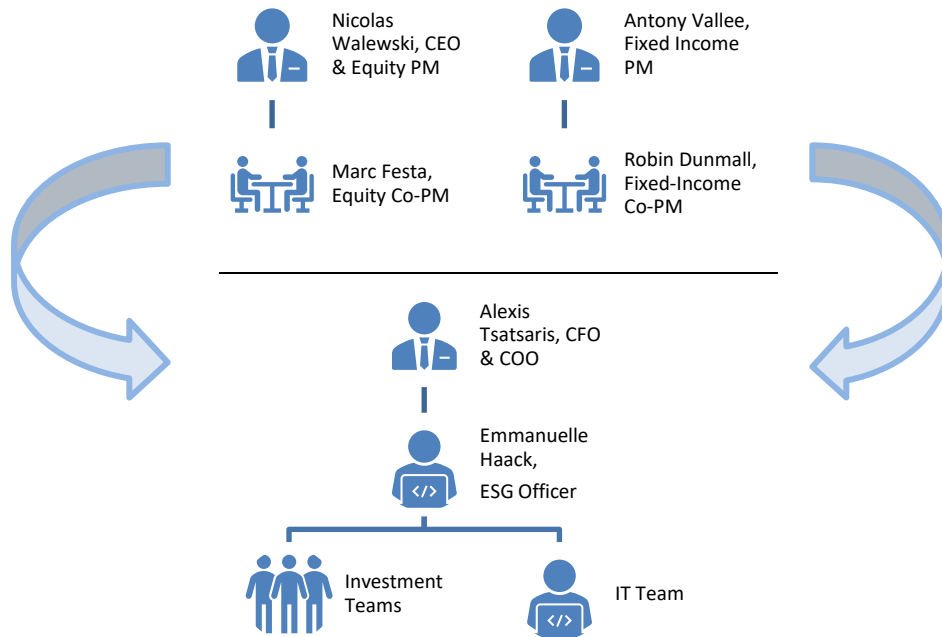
Nicolas Walewski, CEO & Equity PM

Antony Vallee, Fixed Income PM

Marc Festa, Equity Co-PM

Robin Dunmall, Fixed-Income Co-PM

Alexis Tsatsaris, CFO & COO

Emmanuelle Haack,

ESG Officer

Investment Teams

IT Team